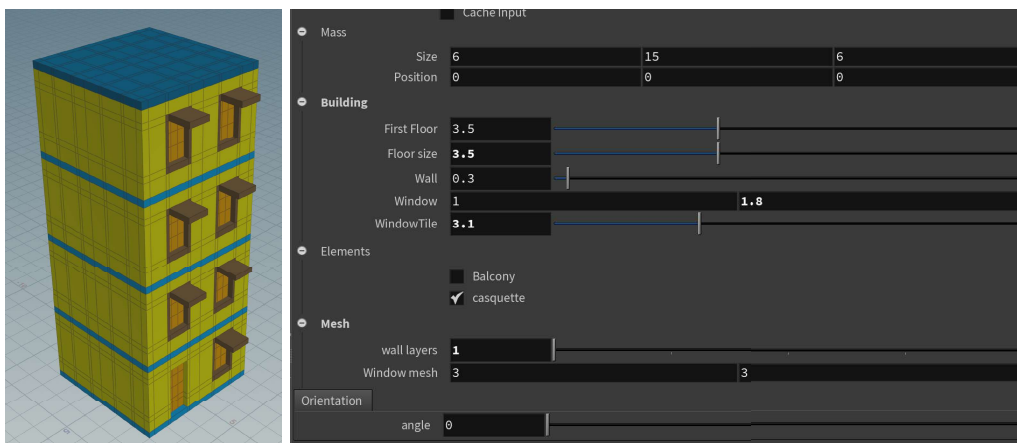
Cache Input

Mass

Size 6 15 6

Position 0 0 0

Building

First Floor 3.5

Floor size 3.5

Wall 0.3

Window 1 1.8

WindowTile 3.1

Elements

Balcony

casquette

Mesh

wall layers 1

Window mesh 3 3

Orientation

angle 0